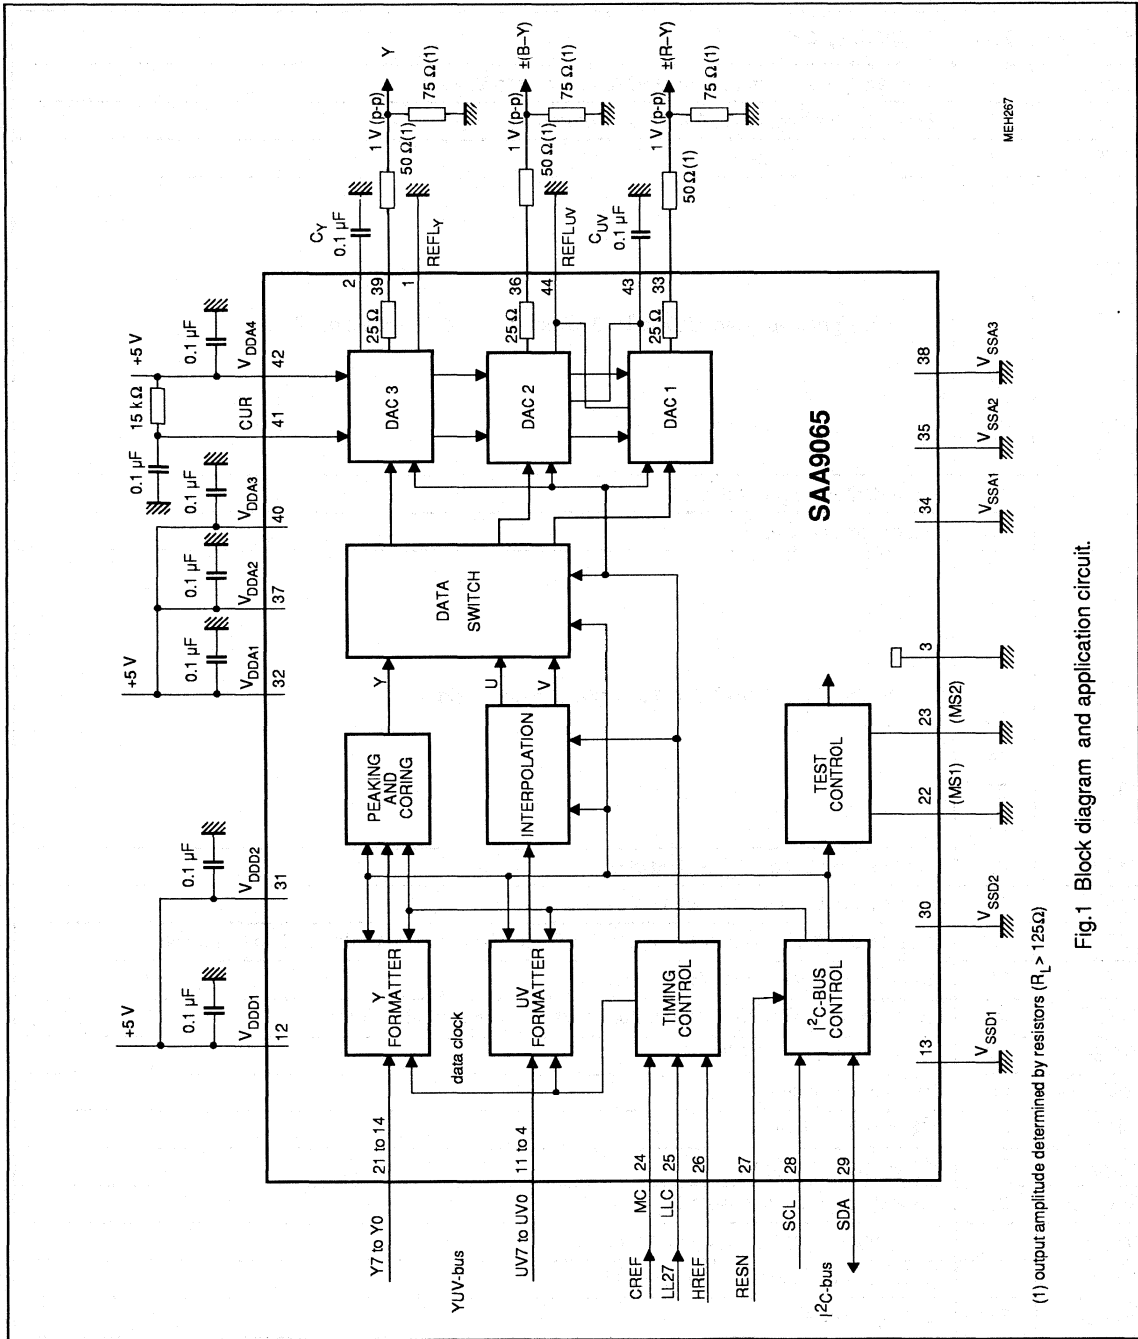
SAA9065

+5 V
0.1 µF
$V_{DDD1}$
12
$V_{DDD2}$
31
+5 V
0.1 µF
$V_{DDA1}$
32
0.1 µF
$V_{DDA2}$
37
0.1 µF
$V_{DDA3}$
40
0.1 µF
15 kΩ
CUR
41
+5 V
0.1 µF
$V_{DDA4}$
42

$C_Y$
0.1 µF
2
39
1
$REFL_Y$
25 Ω
50 Ω(1)
1 V (p-p)
75 Ω(1)
Y

36
44
$REFL_{UV}$
25 Ω
50 Ω(1)
1 V (p-p)
75 Ω(1)
±(B−Y)

$C_{UV}$
0.1 µF
43
33
25 Ω
50 Ω(1)
1 V (p-p)
75 Ω(1)
±(R−Y)

MEH267

DAC 3
DAC 2
DAC 1

PEAKING AND CORING
Y
DATA SWITCH
U
V
INTERPOLATION

Y FORMATTER
UV FORMATTER
TIMING CONTROL
$I^2C$-BUS CONTROL
TEST CONTROL
data clock

Y7 to Y0
21 to 14
UV7 to UV0
11 to 4
YUV-bus
CREF
MC
24
LL27
LLC
25
HREF
26
RESN
27
SCL
28
SDA
29
$I^2C$-bus

13
$V_{SSD1}$
30
$V_{SSD2}$
22
(MS1)
23
(MS2)
3
34
$V_{SSA1}$
35
$V_{SSA2}$
38
$V_{SSA3}$

(1) output amplitude determined by resistors ($R_L$ > 125Ω)

Fig.1 Block diagram and application circuit.